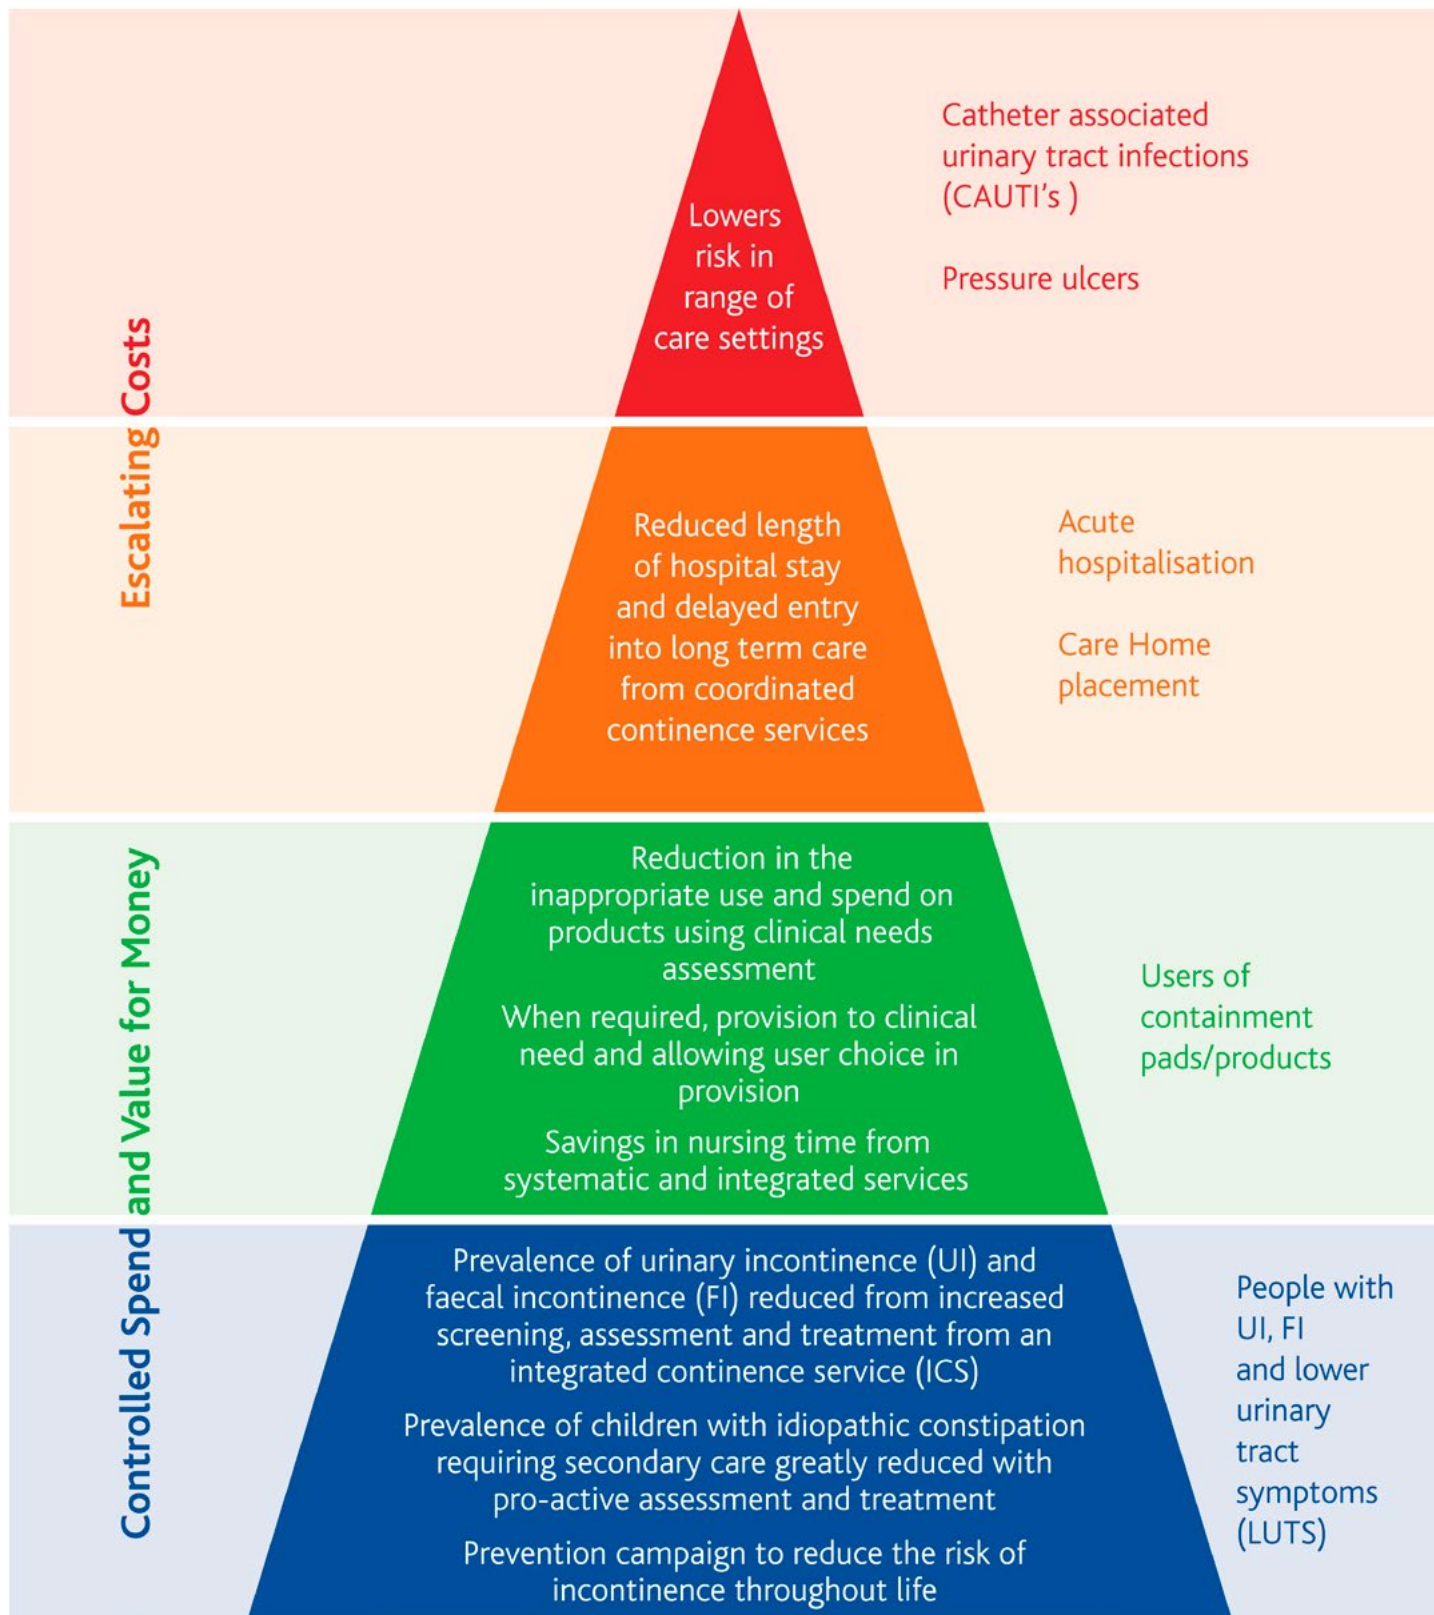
Escalating Costs

Controlled Spend and Value for Money

Lowers risk in range of care settings

Catheter associated urinary tract infections (CAUTI's )

Pressure ulcers

Reduced length of hospital stay and delayed entry into long term care from coordinated continence services

Acute hospitalisation

Care Home placement

Reduction in the inappropriate use and spend on products using clinical needs assessment

When required, provision to clinical need and allowing user choice in provision

Savings in nursing time from systematic and integrated services

Users of containment pads/products

Prevalence of urinary incontinence (UI) and faecal incontinence (FI) reduced from increased screening, assessment and treatment from an integrated continence service (ICS)

Prevalence of children with idiopathic constipation requiring secondary care greatly reduced with pro-active assessment and treatment

Prevention campaign to reduce the risk of incontinence throughout life

People with UI, FI and lower urinary tract symptoms (LUTS)